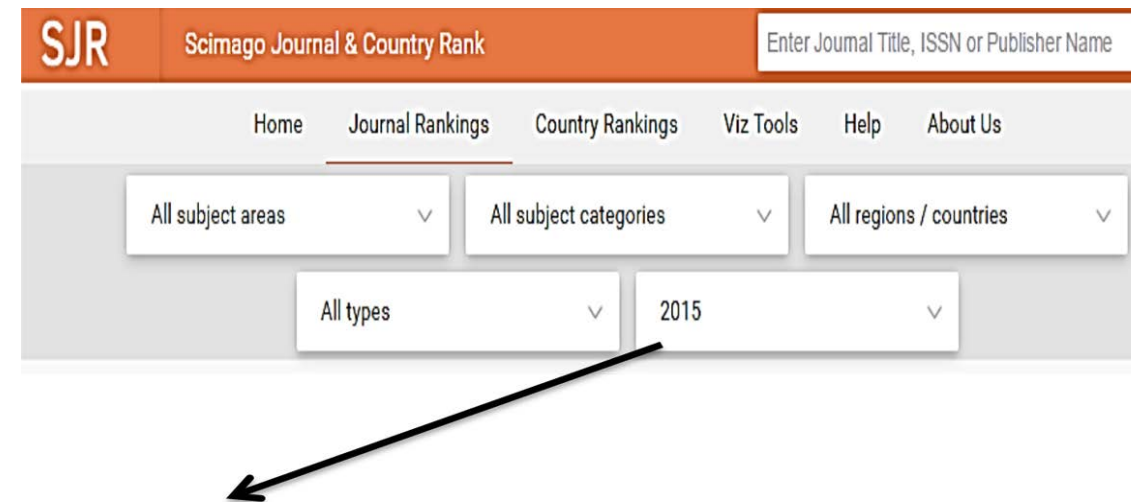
SJR Scimago Journal & Country Rank

Enter Journal Title, ISSN or Publisher Name

Home Journal Rankings Country Rankings Viz Tools Help About Us

All subject areas

All subject categories

All regions / countries

All types

2015